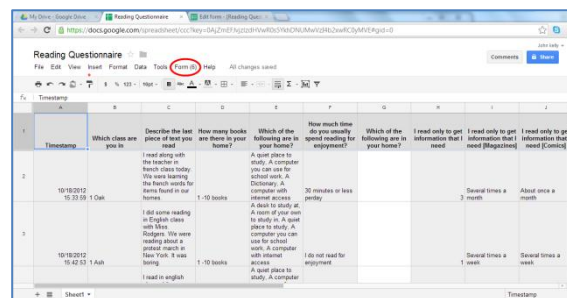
My Drive - Google Drive × | Reading Questionnaire × | Edit Form - [Reading Ques ×

https://docs.google.com/spreadsheet/ccc?key=0AjZImEFNjzlzdHVwRlDs5YktONUMwVzRlb2xwRC0yMVE#gid=0

john kelly

Reading Questionnaire

Comments | Share

File Edit View Insert Format Data Tools Form (8) Help All changes saved

$ % 123 10pt

fx Timestamp

| | A | B | C | D | E | F | G | H | I | J |
|---|---|---|---|---|---|---|---|---|---|---|
| 1 | Timestamp | Which class are you in | Describe the last piece of text you read | How many books are there in your home? | Which of the following are is your home? | How much time do you usually spend reading for enjoyment? | Which of the following are in your home? | I read only to get information that I need | I read only to get information that I need [Magazines] | I read only to ge information that need [Comics] |
| 2 | 10/18/2012 15:33:59 | Oak | I read along with the teacher in french class today. We were learning the french words for items found in our homes. | 1 -10 books | A quiet place to study. A computer you can use for school work. A Dictionary. A computer with internet access | 30 minutes or less perday | | 3 | Several times a month | About once a month |
| 3 | 10/18/2012 15:42:53 | Ash | I did some reading in English class with Miss. Rodgers. We were reading about a protest march in New York. It was boring | 1 -10 books | A desk to study at. A room of your own to study in. A quiet place to study. A computer you can use for school work. A computer with internet access | I do not read for enjoyment | | 1 | Several times a week | Several times a week |
| | | | I read in english | | A quiet place to study. A computer | | | | | |

+ ≡ Sheet1 ▾ Timestamp